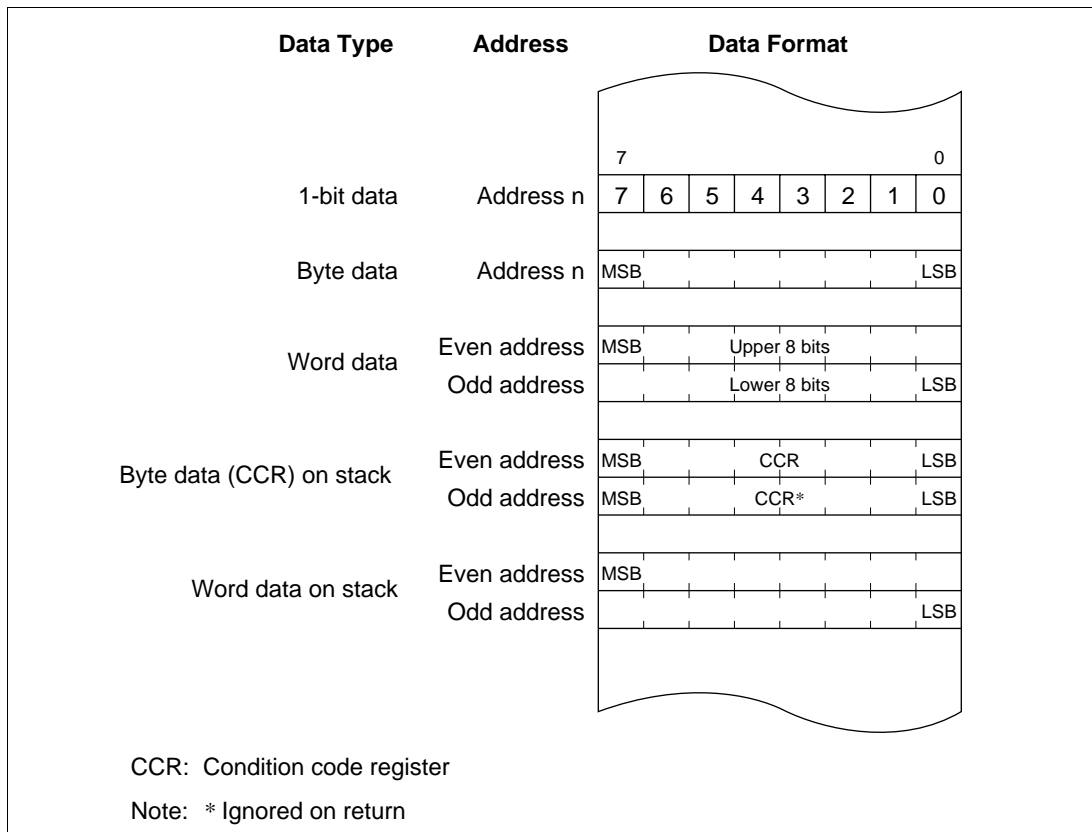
Data Type | Address | Data Format

7 0

1-bit data | Address n | 7 | 6 | 5 | 4 | 3 | 2 | 1 | 0

Byte data | Address n | MSB LSB

Word data | Even address | MSB Upper 8 bits
Odd address | Lower 8 bits LSB

Byte data (CCR) on stack | Even address | MSB CCR LSB
Odd address | MSB CCR* LSB

Word data on stack | Even address | MSB
Odd address | LSB

CCR: Condition code register

Note: * Ignored on return